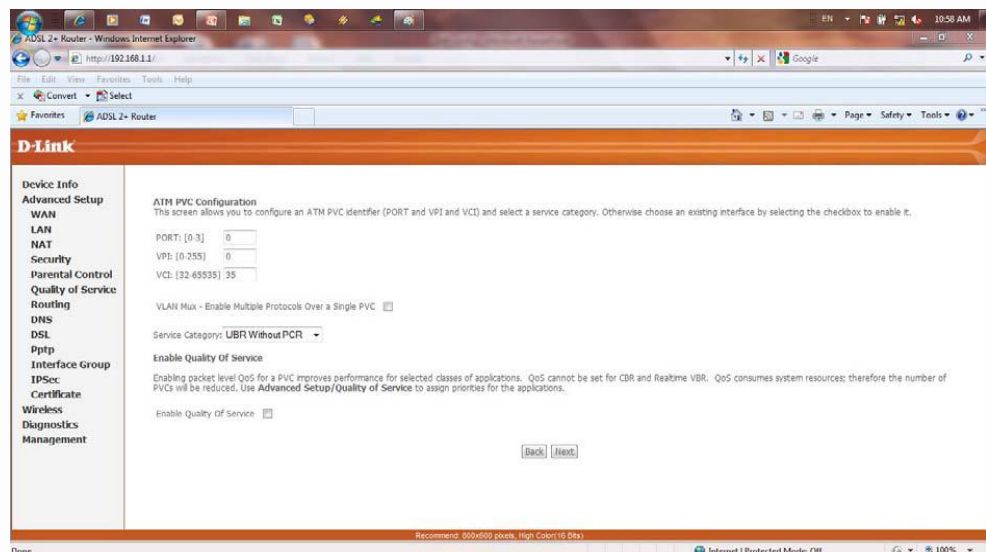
EN 10:58 AM

ADSL 2+ Router - Windows Internet Explorer

http://192.168.1.1/

Google

File Edit View Favorites Tools Help

Convert Select

Favorites ADSL 2+ Router

Page Safety Tools

D-Link

Device Info
Advanced Setup
WAN
LAN
NAT
Security
Parental Control
Quality of Service
Routing
DNS
DSL
Pptp
Interface Group
IPSec
Certificate
Wireless
Diagnostics
Management

ATM PVC Configuration
This screen allows you to configure an ATM PVC identifier (PORT and VPI and VCI) and select a service category. Otherwise choose an existing interface by selecting the checkbox to enable it.

PORT: [0-3] 0
VPI: [0-255] 0
VCI: [32-65535] 35

VLAN Mux - Enable Multiple Protocols Over a Single PVC

Service Category: UBR Without PCR

Enable Quality Of Service

Enabling packet level QoS for a PVC improves performance for selected classes of applications. QoS cannot be set for CBR and Realtime VBR. QoS consumes system resources; therefore the number of PVCs will be reduced. Use Advanced Setup/Quality of Service to assign priorities for the applications.

Enable Quality Of Service

Back Next

Recommend: 800x600 pixels, High Color(16 Bits)

Done

Internet | Protected Mode: Off

100%